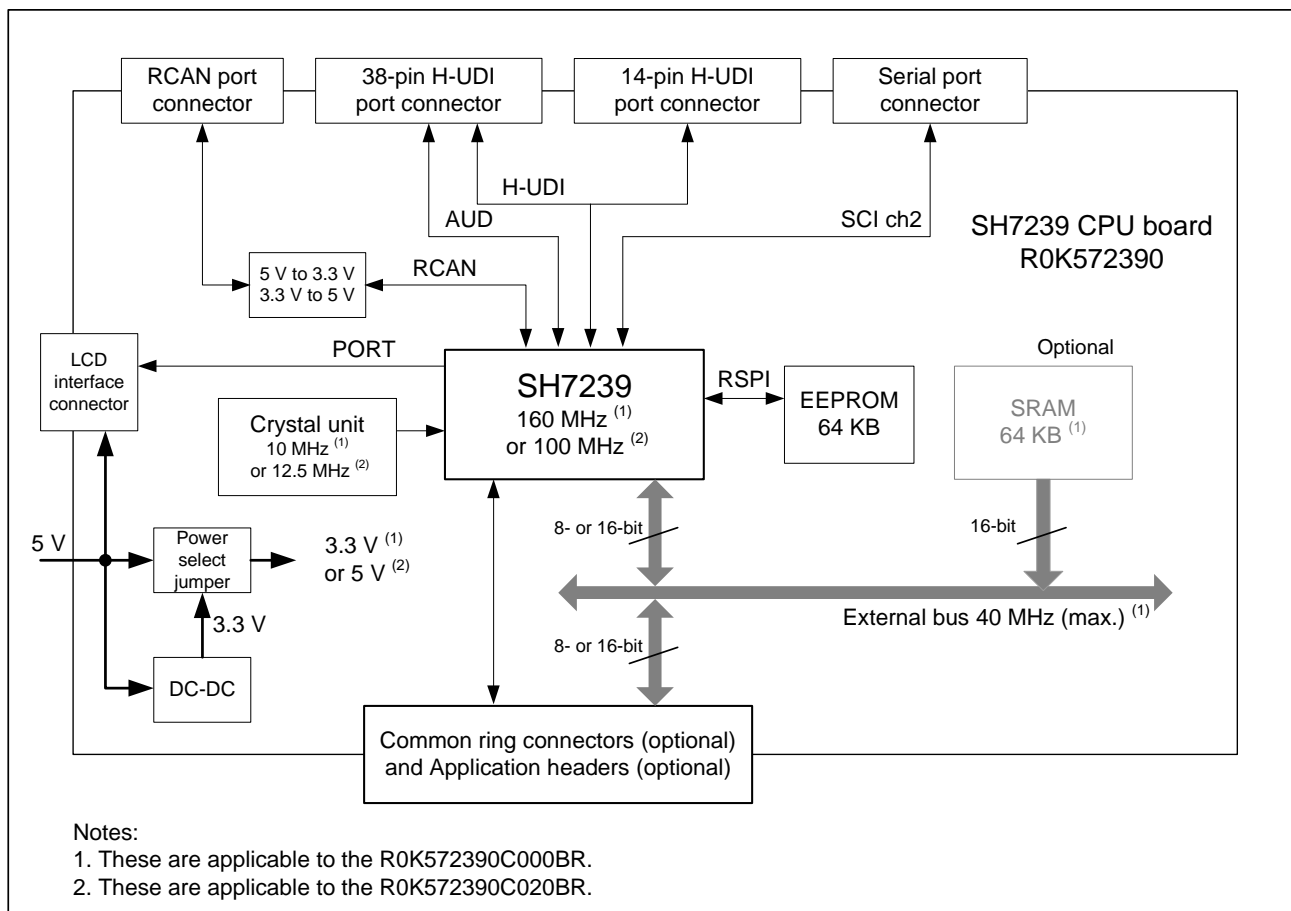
RCAN port connector

38-pin H-UDI port connector

14-pin H-UDI port connector

Serial port connector

H-UDI

AUD

SCI ch2

SH7239 CPU board R0K572390

5 V to 3.3 V
3.3 V to 5 V

RCAN

LCD interface connector

PORT

SH7239
160 MHz $^{(1)}$
or 100 MHz $^{(2)}$

RSPI

EEPROM 64 KB

Optional

SRAM 64 KB $^{(1)}$

Crystal unit
10 MHz $^{(1)}$
or 12.5 MHz $^{(2)}$

8- or 16-bit

16-bit

5 V

Power select jumper

3.3 V $^{(1)}$
or 5 V $^{(2)}$

3.3 V

External bus 40 MHz (max.) $^{(1)}$

8- or 16-bit

DC-DC

Common ring connectors (optional) and Application headers (optional)

Notes:
1. These are applicable to the R0K572390C000BR.
2. These are applicable to the R0K572390C020BR.